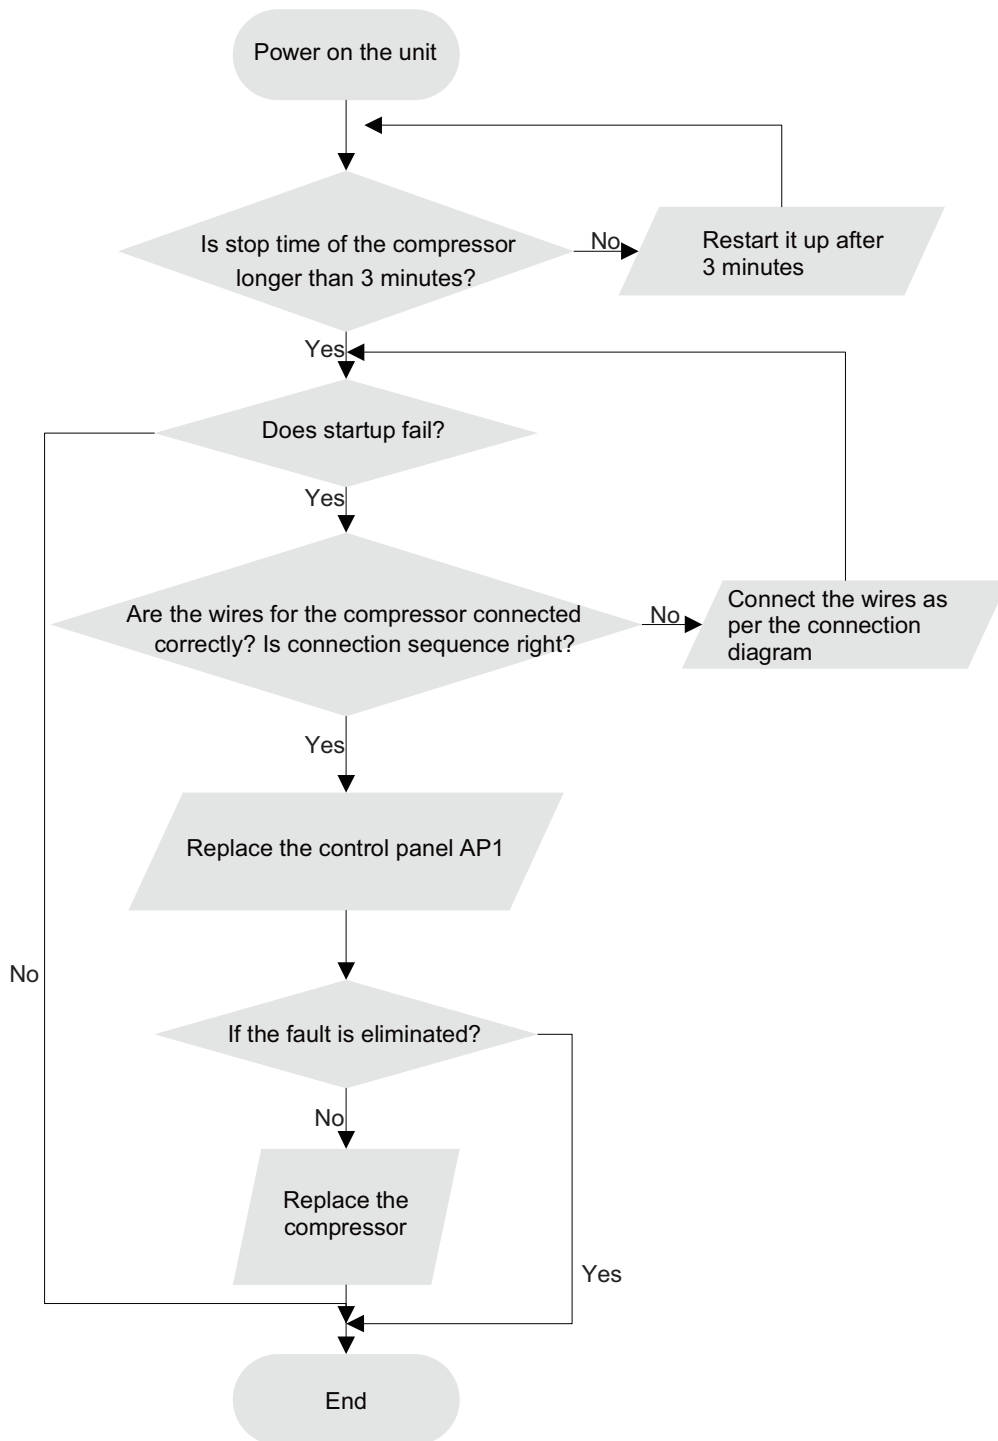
Power on the unit

Is stop time of the compressor longer than 3 minutes?

No

Restart it up after 3 minutes

Yes

Does startup fail?

Yes

Are the wires for the compressor connected correctly? Is connection sequence right?

No

Connect the wires as per the connection diagram

Yes

Replace the control panel AP1

No

If the fault is eliminated?

No

Replace the compressor

Yes

End